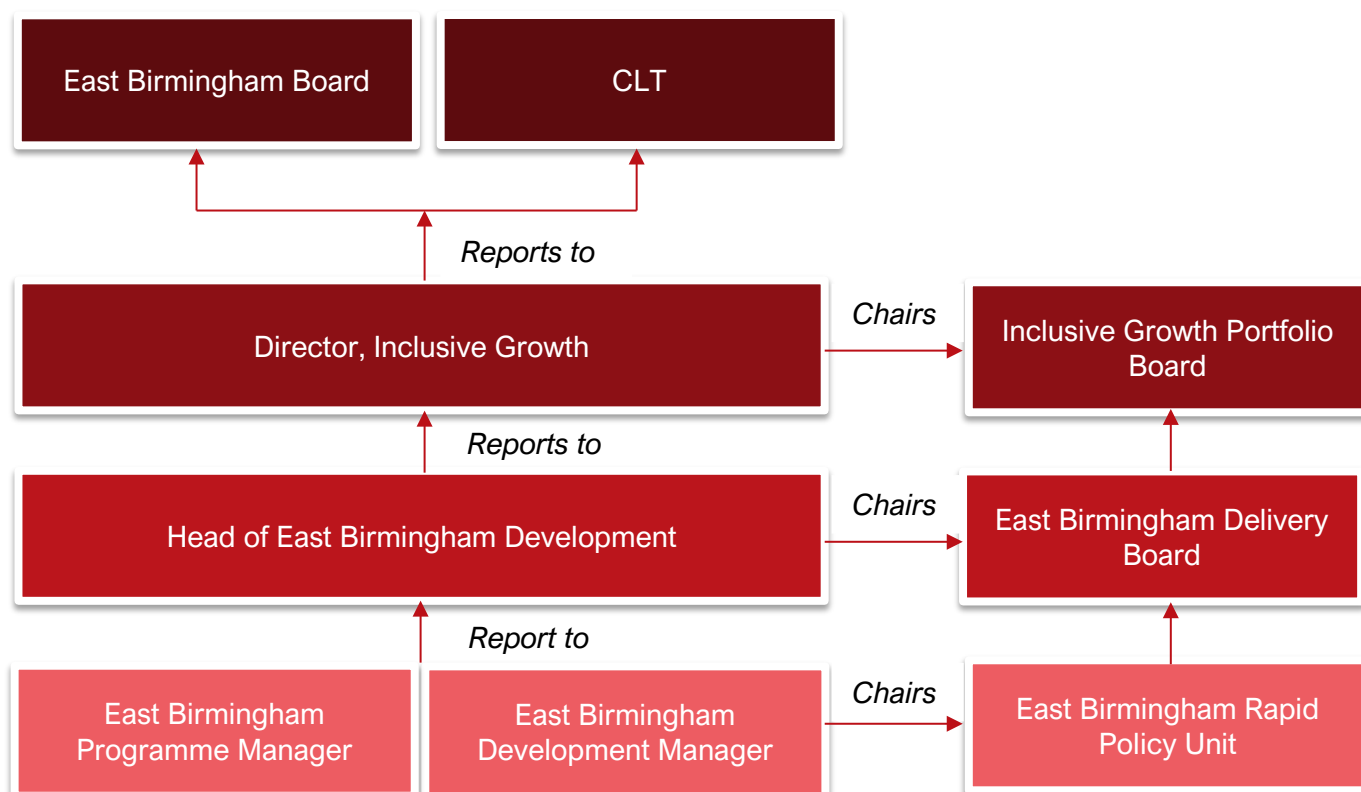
East Birmingham Board

CLT

Reports to

Director, Inclusive Growth

Chairs

Inclusive Growth Portfolio Board

Reports to

Head of East Birmingham Development

Chairs

East Birmingham Delivery Board

Report to

East Birmingham Programme Manager

East Birmingham Development Manager

Chairs

East Birmingham Rapid Policy Unit